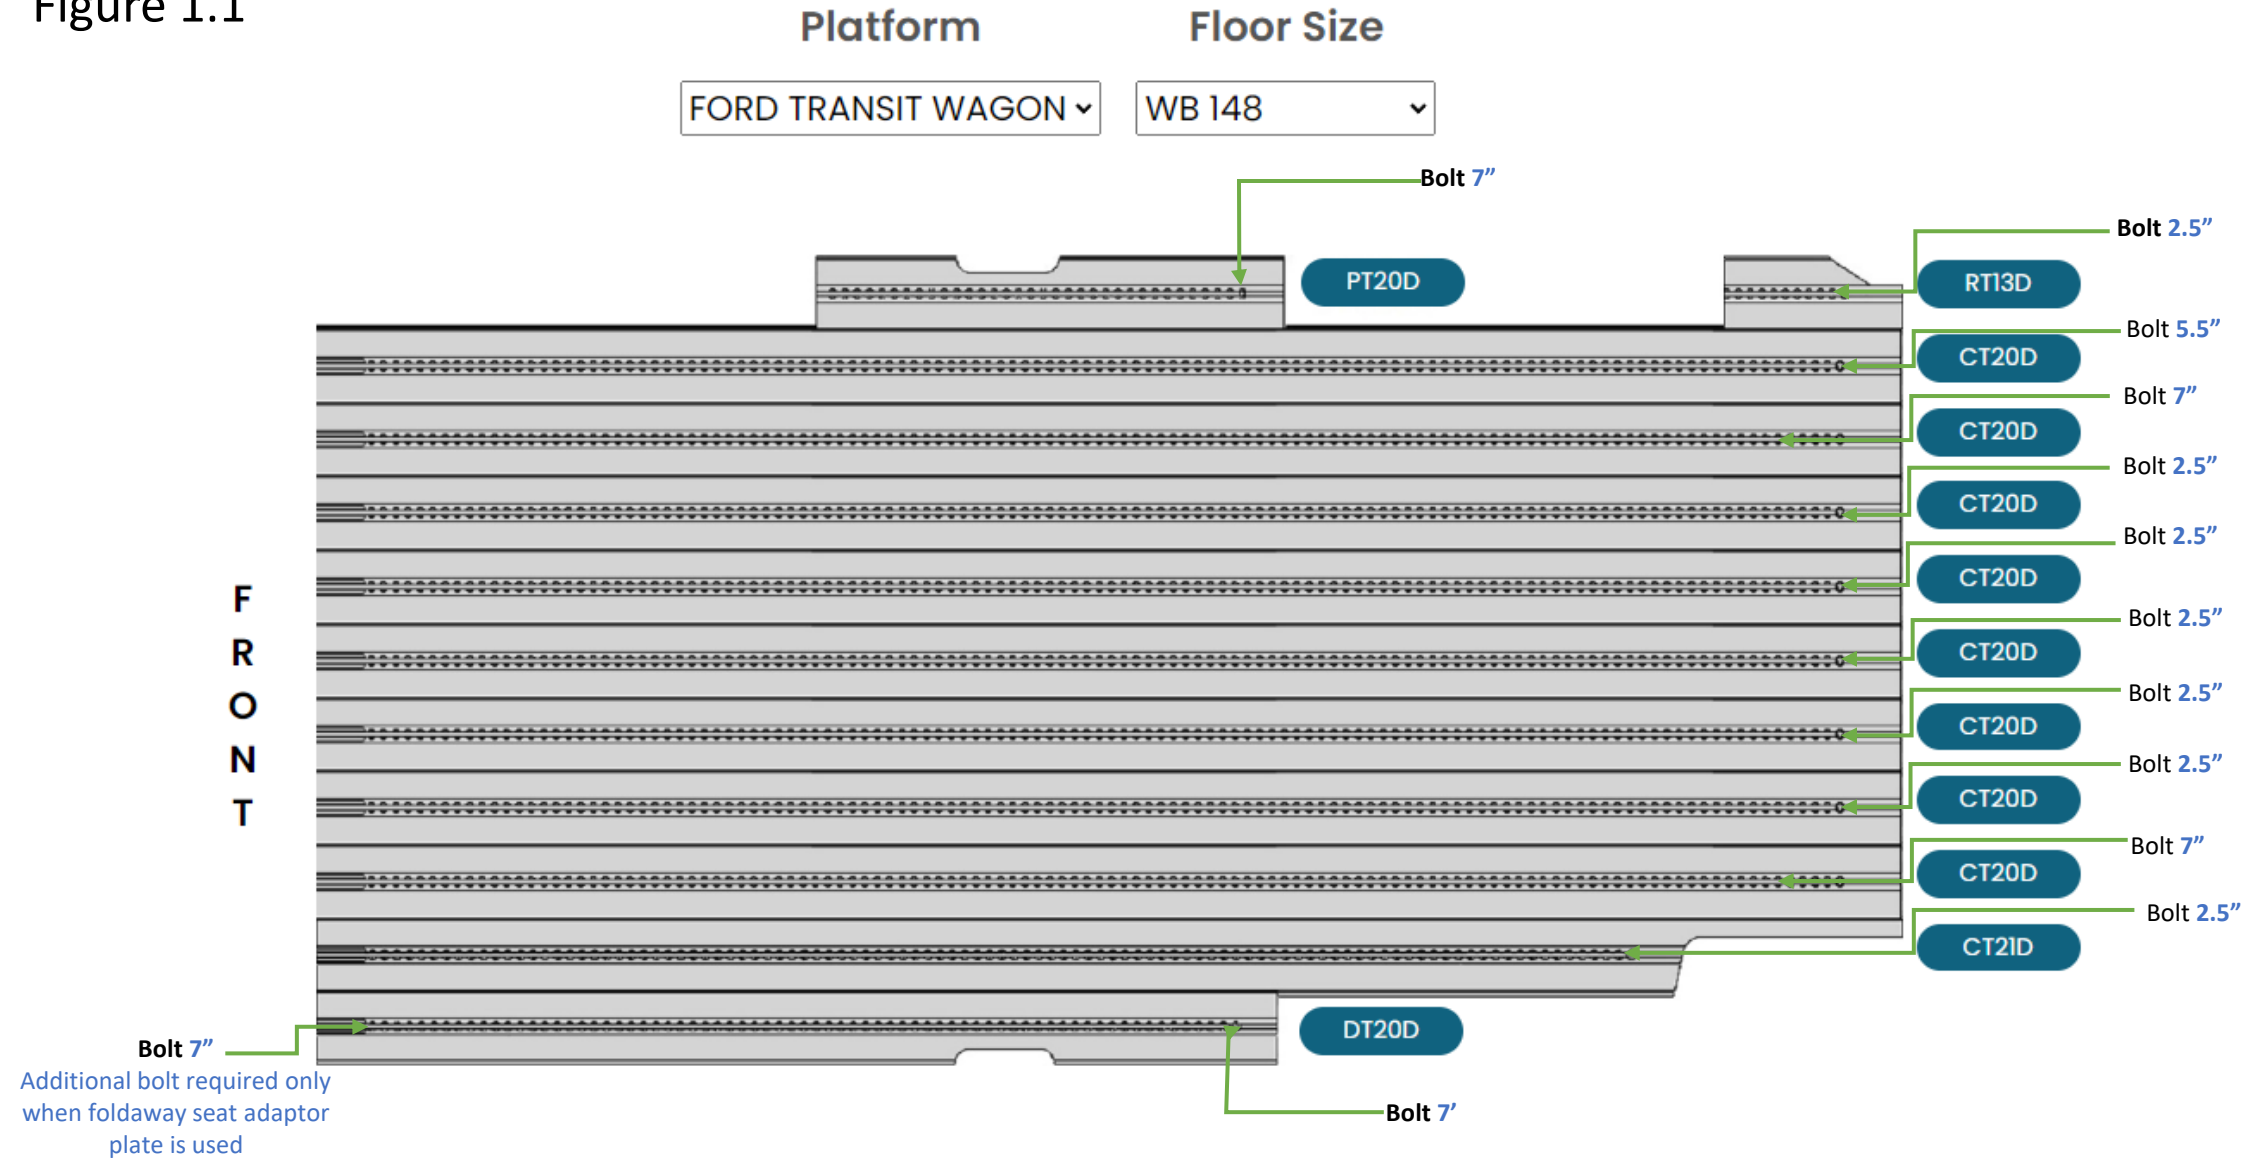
Figure 1.1

Platform

Floor Size

FORD TRANSIT WAGON

WB 148

Bolt 7”

PT20D

Bolt 2.5”

RT13D

Bolt 5.5”

CT20D

Bolt 7”

CT20D

Bolt 2.5”

CT20D

Bolt 2.5”

CT20D

Bolt 2.5”

CT20D

Bolt 2.5”

CT20D

Bolt 2.5”

CT20D

Bolt 7”

CT20D

Bolt 2.5”

CT21D

F
R
O
N
T

DT20D

Bolt 7”
Additional bolt required only when foldaway seat adaptor plate is used

Bolt 7’